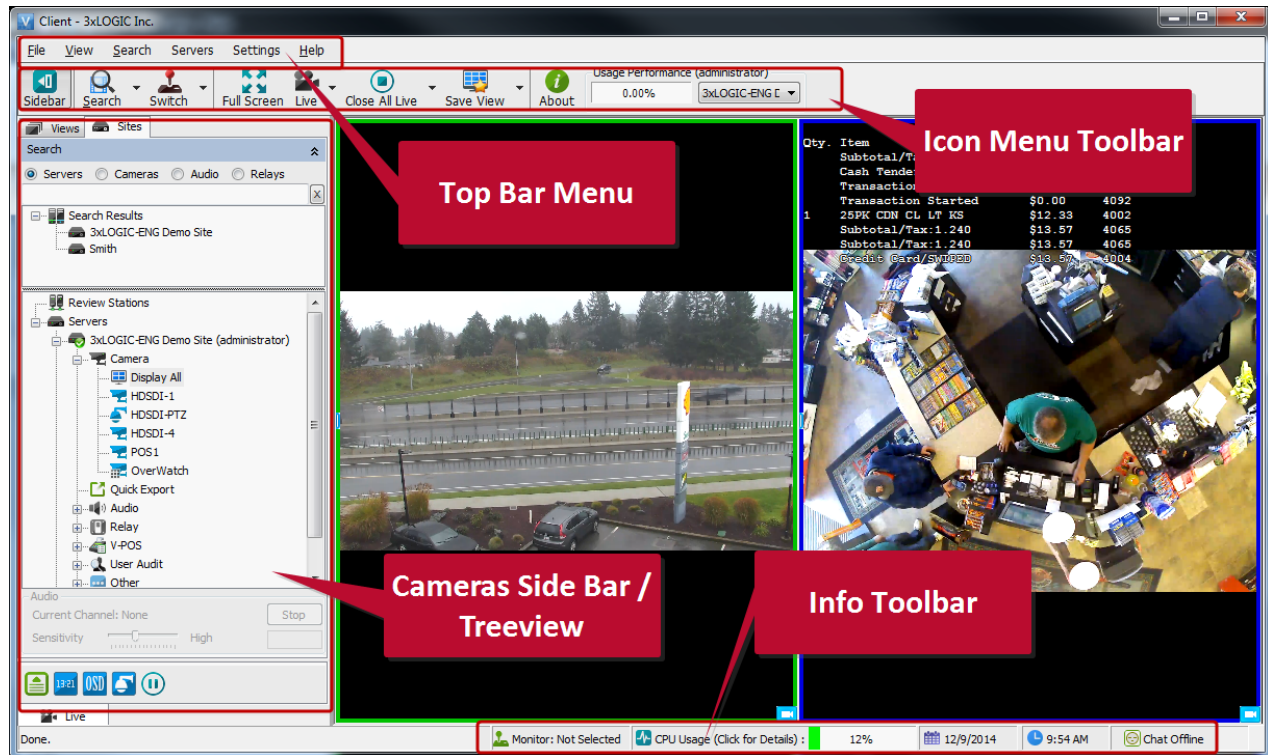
Client - 3xLOGIC Inc.

File View Search Servers Settings Help

Sidebar Search Switch Full Screen Live Close All Live Save View About

Usage Performance (administrator)
0.00%
3xLOGIC-ENG D

Icon Menu Toolbar

Top Bar Menu

Views Sites

Search

Servers Cameras Audio Relays

Search Results
3xLOGIC-ENG Demo Site
Smith

Review Stations
Servers
3xLOGIC-ENG Demo Site (administrator)
Camera
Display All
HDSDI-1
HDSDI-PTZ
HDSDI-4
POS1
OverWatch
Quick Export
Audio
Relay
V-POS
User Audit
Other

Audio
Current Channel: None
Stop
Sensitivity
High

Live

Qty. Item
Subtotal/T
Cash Tende
Transaction
Transaction Started $0.00 4092
1 25PK CDN CL LT KS $12.33 4002
Subtotal/Tax:1.240 $13.57 4065
Subtotal/Tax:1.240 $13.57 4065
Credit Card/SWIPED $13.57 4004

Cameras Side Bar / Treeview

Info Toolbar

Done.
Monitor: Not Selected
CPU Usage (Click for Details) :
12%
12/9/2014
9:54 AM
Chat Offline